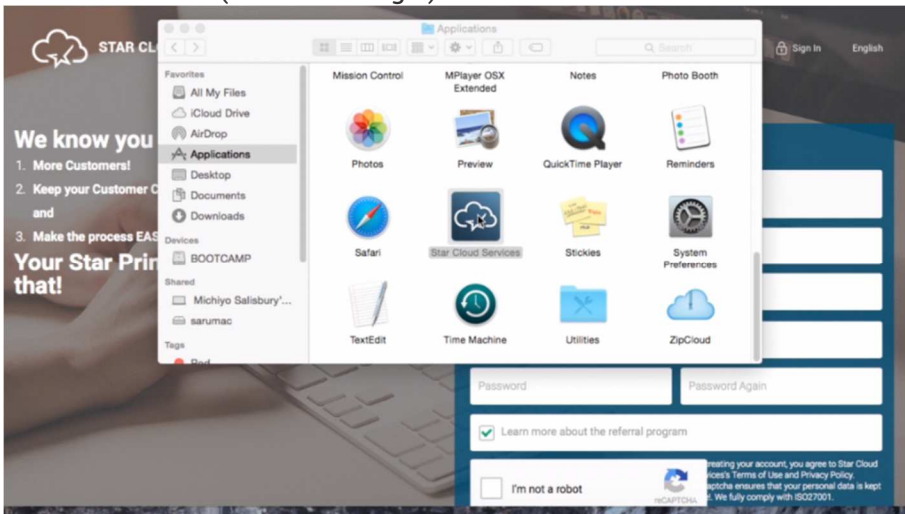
Applications

Search

Sign In

English

STAR CL

Favorites

All My Files

iCloud Drive

AirDrop

Applications

Desktop

Documents

Downloads

Devices

BOOTCAMP

Shared

Michiyo Salisbury'...

sarumac

Tags

Red

Mission Control

MPlayer OSX Extended

Notes

Photo Booth

Photos

Preview

QuickTime Player

Reminders

Safari

Star Cloud Services

Stickies

System Preferences

TextEdit

Time Machine

Utilities

ZipCloud

We know you

1. More Customers!

2. Keep your Customer C and

3. Make the process EAS

Your Star Prin that!

Password

Password Again

Learn more about the referral program

I'm not a robot

reCAPTCHA

reating your account, you agree to Star Cloud vices's Terms of Use and Privacy Policy. aptcha ensures that your personal data is kept . We fully comply with ISO27001.